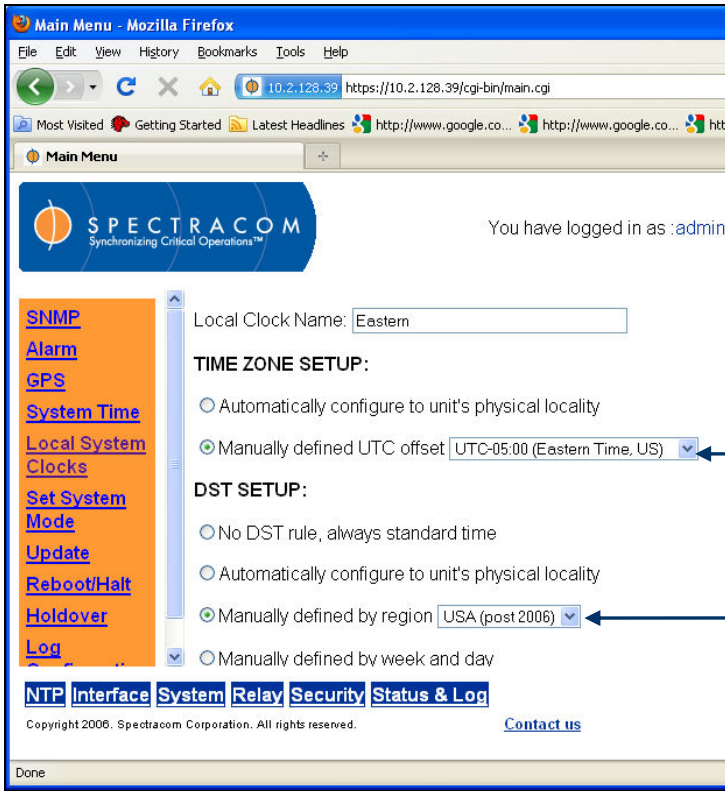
Main Menu - Mozilla Firefox

File Edit View History Bookmarks Tools Help

10.2.128.39 https://10.2.128.39/cgi-bin/main.cgi

Most Visited Getting Started Latest Headlines http://www.google.co... http://www.google.co... htt

Main Menu

SPECTRACOM
Synchronizing Critical Operations™

You have logged in as :admin

SNMP
Alarm
GPS
System Time
Local System Clocks
Set System Mode
Update
Reboot/Halt
Holdover
Log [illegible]

Local Clock Name: Eastern

TIME ZONE SETUP:

Automatically configure to unit's physical locality

Manually defined UTC offset UTC-05:00 (Eastern Time, US)

DST SETUP:

No DST rule, always standard time

Automatically configure to unit's physical locality

Manually defined by region USA (post 2006)

Manually defined by week and day

NTP Interface System Relay Security Status & Log

Copyright 2006. Spectracom Corporation. All rights reserved.

Contact us

Done